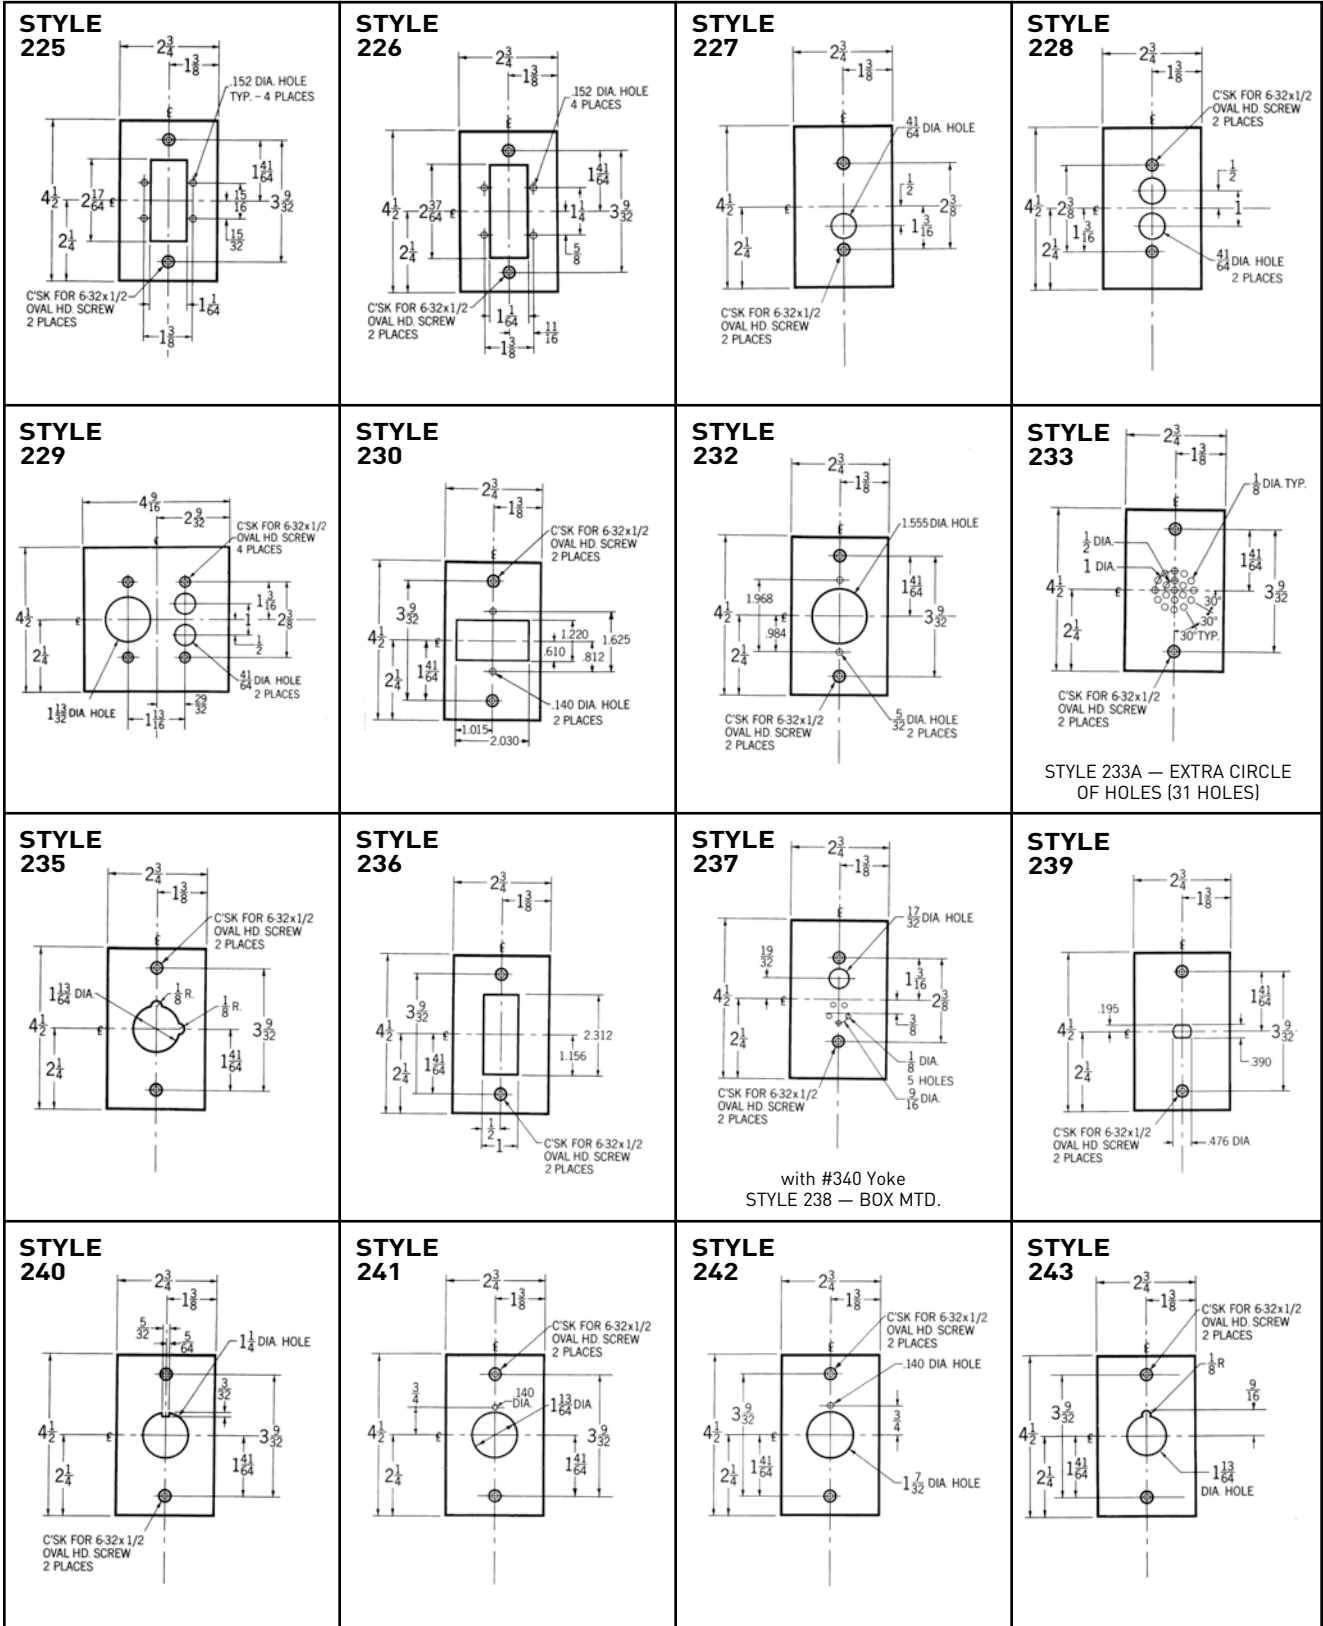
STYLE 225

$2\frac{3}{4}$ $1\frac{3}{8}$ .152 DIA. HOLE TYP. – 4 PLACES $4\frac{1}{2}$ $2\frac{17}{64}$ $1\frac{41}{64}$ $\frac{15}{16}$ $3\frac{9}{32}$ $2\frac{1}{4}$ $\frac{15}{32}$ C'SK FOR 6-32x1/2 OVAL HD. SCREW 2 PLACES $1\frac{1}{64}$ $1\frac{3}{8}$

STYLE 226

$2\frac{3}{4}$ $1\frac{3}{8}$ .152 DIA. HOLE 4 PLACES $4\frac{1}{2}$ $2\frac{37}{64}$ $1\frac{41}{64}$ $1\frac{1}{4}$ $3\frac{9}{32}$ $2\frac{1}{4}$ $\frac{5}{8}$ C'SK FOR 6-32x1/2 OVAL HD. SCREW 2 PLACES $1\frac{1}{64}$ $\frac{11}{16}$ $1\frac{3}{8}$

STYLE 227

$2\frac{3}{4}$ $1\frac{3}{8}$ $\frac{41}{64}$ DIA. HOLE $\frac{1}{2}$ $2\frac{3}{8}$ $4\frac{1}{2}$ $1\frac{3}{16}$ $2\frac{1}{4}$ C'SK FOR 6-32x1/2 OVAL HD. SCREW 2 PLACES

STYLE 228

$2\frac{3}{4}$ $1\frac{3}{8}$ C'SK FOR 6-32x1/2 OVAL HD. SCREW 2 PLACES $\frac{1}{2}$ $4\frac{1}{2}$ $2\frac{3}{8}$ $1$ $1\frac{3}{16}$ $2\frac{1}{4}$ $\frac{41}{64}$ DIA. HOLE 2 PLACES

STYLE 229

$4\frac{9}{16}$ $2\frac{9}{32}$ C'SK FOR 6-32x1/2 OVAL HD. SCREW 4 PLACES $1\frac{3}{16}$ $4\frac{1}{2}$ $1$ $2\frac{3}{8}$ $\frac{1}{2}$ $2\frac{1}{4}$ $\frac{41}{64}$ DIA. HOLE 2 PLACES $1\frac{13}{32}$ DIA. HOLE $1\frac{13}{16}$ $\frac{29}{32}$

STYLE 230

$2\frac{3}{4}$ $1\frac{3}{8}$ C'SK FOR 6-32x1/2 OVAL HD. SCREW 2 PLACES $3\frac{9}{32}$ $4\frac{1}{2}$ 1.220 1.625 .610 .812 $2\frac{1}{4}$ $1\frac{41}{64}$ .140 DIA. HOLE 2 PLACES 1.015 2.030

STYLE 232

$2\frac{3}{4}$ $1\frac{3}{8}$ 1.555 DIA. HOLE $1\frac{41}{64}$ 1.968 $4\frac{1}{2}$ .984 $3\frac{9}{32}$ $2\frac{1}{4}$ C'SK FOR 6-32x1/2 OVAL HD. SCREW 2 PLACES $\frac{5}{32}$ DIA. HOLE 2 PLACES

STYLE 233

$2\frac{3}{4}$ $1\frac{3}{8}$ $\frac{1}{8}$ DIA. TYP. $\frac{1}{2}$ DIA. $1$ DIA. $1\frac{41}{64}$ $4\frac{1}{2}$ $3\frac{9}{32}$ 30° $2\frac{1}{4}$ 30° TYP. C'SK FOR 6-32x1/2 OVAL HD. SCREW 2 PLACES

STYLE 233A — EXTRA CIRCLE OF HOLES (31 HOLES)

STYLE 235

$2\frac{3}{4}$ $1\frac{3}{8}$ C'SK FOR 6-32x1/2 OVAL HD. SCREW 2 PLACES $1\frac{13}{64}$ DIA. $\frac{1}{8}$R. $\frac{1}{8}$R. $4\frac{1}{2}$ $3\frac{9}{32}$ $2\frac{1}{4}$ $1\frac{41}{64}$

STYLE 236

$2\frac{3}{4}$ $1\frac{3}{8}$ $3\frac{9}{32}$ $4\frac{1}{2}$ 2.312 1.156 $2\frac{1}{4}$ $1\frac{41}{64}$ $\frac{1}{2}$ $1$ C'SK FOR 6-32x1/2 OVAL HD. SCREW 2 PLACES

STYLE 237

$2\frac{3}{4}$ $1\frac{3}{8}$ $\frac{17}{32}$ DIA. HOLE $\frac{19}{32}$ $1\frac{3}{16}$ $4\frac{1}{2}$ $2\frac{3}{8}$ $\frac{3}{8}$ $2\frac{1}{4}$ $\frac{1}{8}$ DIA. 5 HOLES $\frac{9}{16}$ DIA. C'SK FOR 6-32x1/2 OVAL HD. SCREW 2 PLACES

with #340 Yoke
STYLE 238 — BOX MTD.

STYLE 239

$2\frac{3}{4}$ $1\frac{3}{8}$ $1\frac{41}{64}$ .195 $4\frac{1}{2}$ $3\frac{9}{32}$ $2\frac{1}{4}$ .390 C'SK FOR 6-32x1/2 OVAL HD. SCREW 2 PLACES .476 DIA

STYLE 240

$2\frac{3}{4}$ $1\frac{3}{8}$ $\frac{5}{32}$ $\frac{5}{64}$ $1\frac{1}{4}$ DIA. HOLE $\frac{3}{32}$ $4\frac{1}{2}$ $3\frac{9}{32}$ $2\frac{1}{4}$ $1\frac{41}{64}$ C'SK FOR 6-32x1/2 OVAL HD. SCREW 2 PLACES

STYLE 241

$2\frac{3}{4}$ $1\frac{3}{8}$ C'SK FOR 6-32x1/2 OVAL HD. SCREW 2 PLACES $\frac{3}{4}$ .140 DIA. $1\frac{13}{64}$ DIA $4\frac{1}{2}$ $3\frac{9}{32}$ $2\frac{1}{4}$ $1\frac{41}{64}$

STYLE 242

$2\frac{3}{4}$ $1\frac{3}{8}$ C'SK FOR 6-32x1/2 OVAL HD. SCREW 2 PLACES .140 DIA. HOLE $3\frac{9}{32}$ $4\frac{1}{2}$ $\frac{3}{4}$ $2\frac{1}{4}$ $1\frac{41}{64}$ $1\frac{7}{32}$ DIA. HOLE

STYLE 243

$2\frac{3}{4}$ $1\frac{3}{8}$ C'SK FOR 6-32x1/2 OVAL HD. SCREW 2 PLACES $\frac{1}{8}$R $\frac{9}{16}$ $3\frac{9}{32}$ $4\frac{1}{2}$ $2\frac{1}{4}$ $1\frac{41}{64}$ $1\frac{13}{64}$ DIA. HOLE